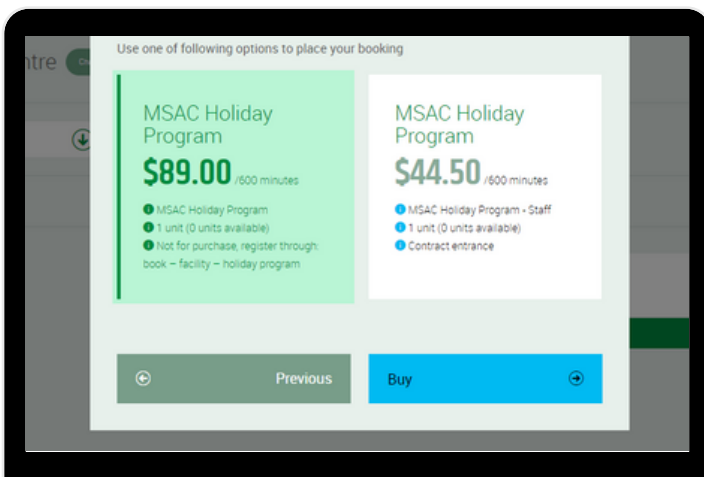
ntre

Use one of following options to place your booking

MSAC Holiday Program
$89.00 /600 minutes
MSAC Holiday Program
1 unit (0 units available)
Not for purchase, register through: book – facility – holiday program

MSAC Holiday Program
$44.50 /600 minutes
MSAC Holiday Program - Staff
1 unit (0 units available)
Contract entrance

Previous

Buy